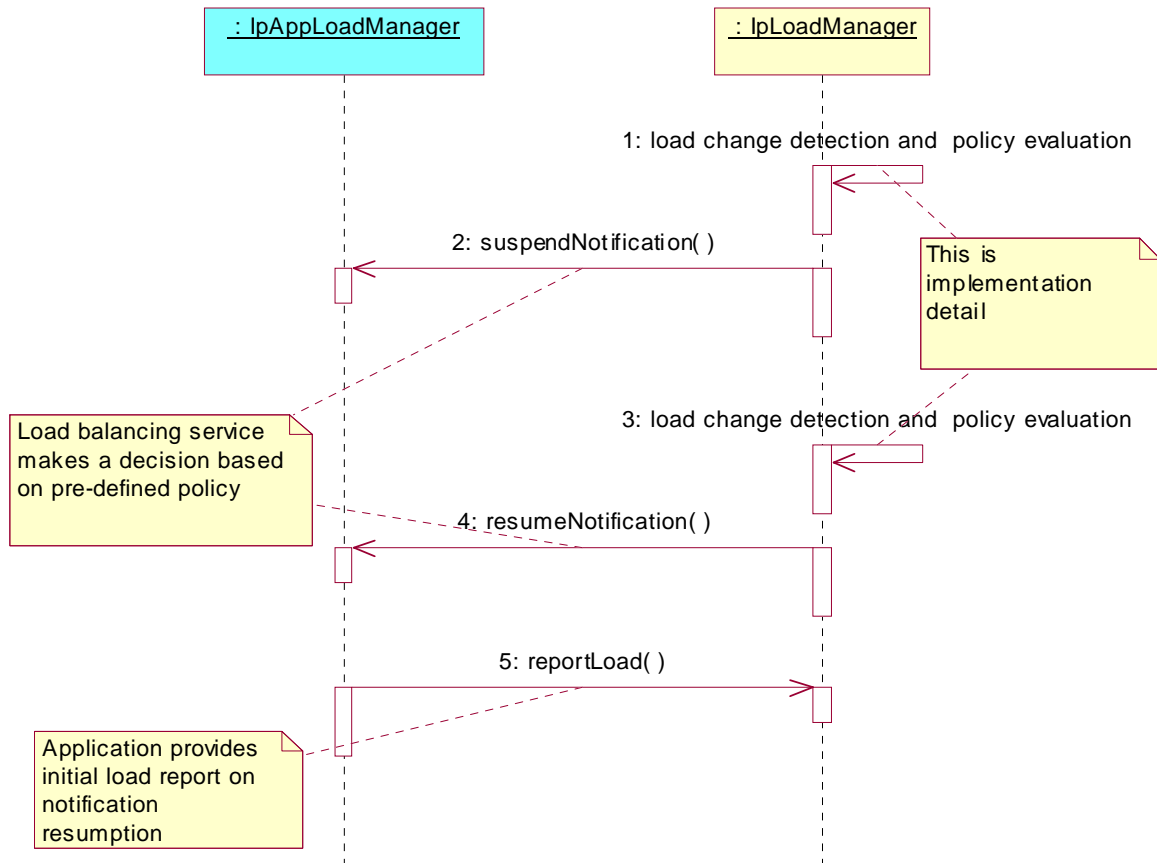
: IpAppLoadManager

: IpLoadManager

1: load change detection and policy evaluation

2: suspendNotification( )

This is implementation detail

3: load change detection and policy evaluation

Load balancing service makes a decision based on pre-defined policy

4: resumeNotification( )

5: reportLoad( )

Application provides initial load report on notification resumption